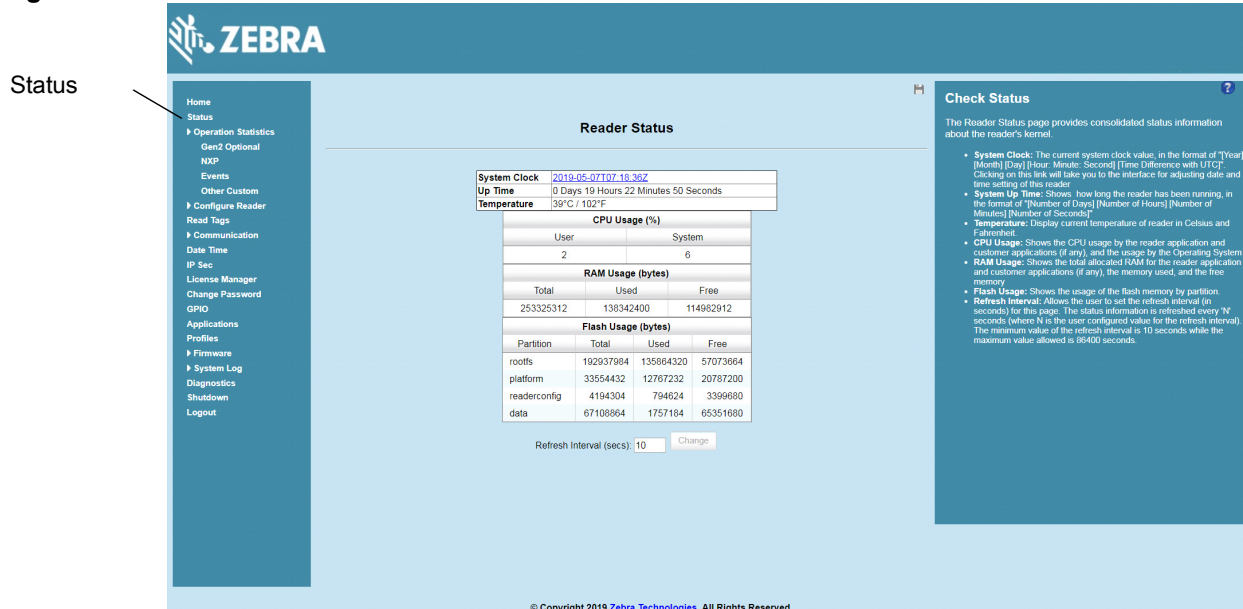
Status

ZEBRA

Home
Status
Operation Statistics
Gen2 Optional
NXP
Events
Other Custom
Configure Reader
Read Tags
Communication
Date Time
IP Sec
License Manager
Change Password
GPIO
Applications
Profiles
Firmware
System Log
Diagnostics
Shutdown
Logout

Reader Status

| System Clock | 2019-05-07T07:18:36Z |
|---|---|
| Up Time | 0 Days 19 Hours 22 Minutes 50 Seconds |
| Temperature | 39°C / 102°F |

CPU Usage (%)

| User | System |
|---|---|
| 2 | 6 |

RAM Usage (bytes)

| Total | Used | Free |
|---|---|---|
| 253325312 | 138342400 | 114982912 |

Flash Usage (bytes)

| Partition | Total | Used | Free |
|---|---|---|---|
| rootfs | 192937984 | 135864320 | 57073664 |
| platform | 33554432 | 12767232 | 20787200 |
| readerconfig | 4194304 | 794624 | 3399680 |
| data | 67108864 | 1757184 | 65351680 |

Refresh Interval (secs): 10 Change

Check Status

The Reader Status page provides consolidated status information about the reader's kernel.

• System Clock: The current system clock value, in the format of "[Year] [Month] [Day] [Hour: Minute: Second] [Time Difference with UTC]". Clicking on this link will take you to the interface for adjusting date and time setting of this reader
• System Up Time: Shows how long the reader has been running, in the format of "[Number of Days] [Number of Hours] [Number of Minutes] [Number of Seconds]"
• Temperature: Display current temperature of reader in Celsius and Fahrenheit.
• CPU Usage: Shows the CPU usage by the reader application and customer applications (if any), and the usage by the Operating System
• RAM Usage: Shows the total allocated RAM for the reader application and customer applications (if any), the memory used, and the free memory
• Flash Usage: Shows the usage of the flash memory by partition.
• Refresh Interval: Allows the user to set the refresh interval (in seconds) for this page. The status information is refreshed every 'N' seconds (where N is the user configured value for the refresh interval). The minimum value of the refresh interval is 10 seconds while the maximum value allowed is 86400 seconds.

© Copyright 2019 Zebra Technologies. All Rights Reserved.